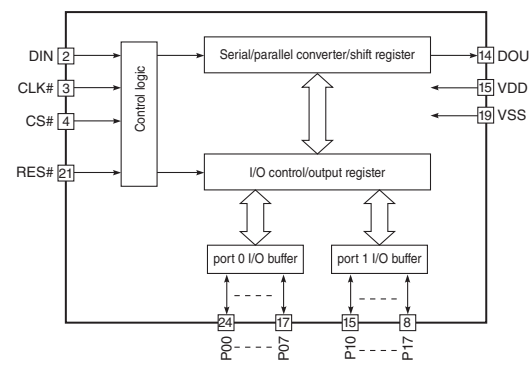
DIN 2
CLK# 3
CS# 4
RES# 21

Control logic

Serial/parallel converter/shift register

14 DOU
15 VDD
19 VSS

I/O control/output register

port 0 I/O buffer
port 1 I/O buffer

24 17 15 8

P00 P07 P10 P17